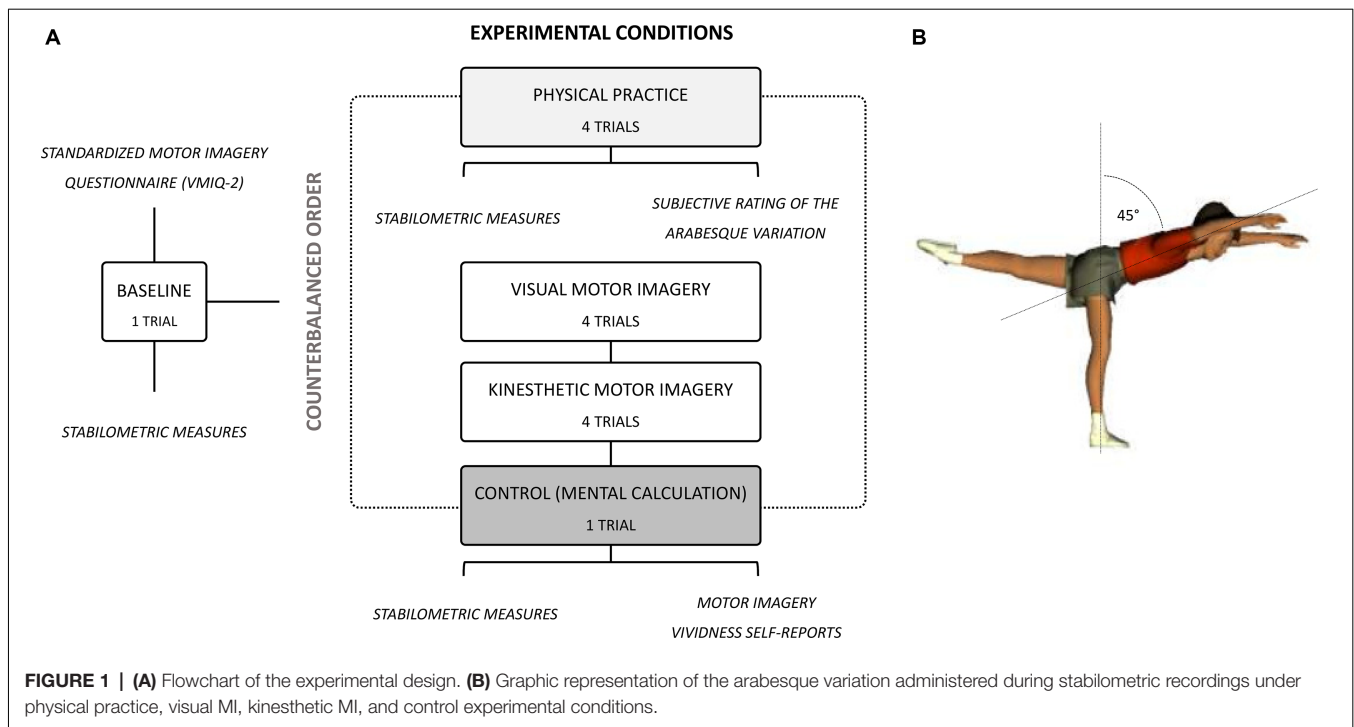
A

EXPERIMENTAL CONDITIONS

B

PHYSICAL PRACTICE
4 TRIALS

STANDARDIZED MOTOR IMAGERY QUESTIONNAIRE (VMIQ-2)

STABILOMETRIC MEASURES

SUBJECTIVE RATING OF THE ARABESQUE VARIATION

45°

BASELINE
1 TRIAL

COUNTERBALANCED ORDER

VISUAL MOTOR IMAGERY
4 TRIALS

KINESTHETIC MOTOR IMAGERY
4 TRIALS

STABILOMETRIC MEASURES

CONTROL (MENTAL CALCULATION)
1 TRIAL

STABILOMETRIC MEASURES

MOTOR IMAGERY VIVIDNESS SELF-REPORTS

FIGURE 1 | (A) Flowchart of the experimental design. (B) Graphic representation of the arabesque variation administered during stabilometric recordings under physical practice, visual MI, kinesthetic MI, and control experimental conditions.